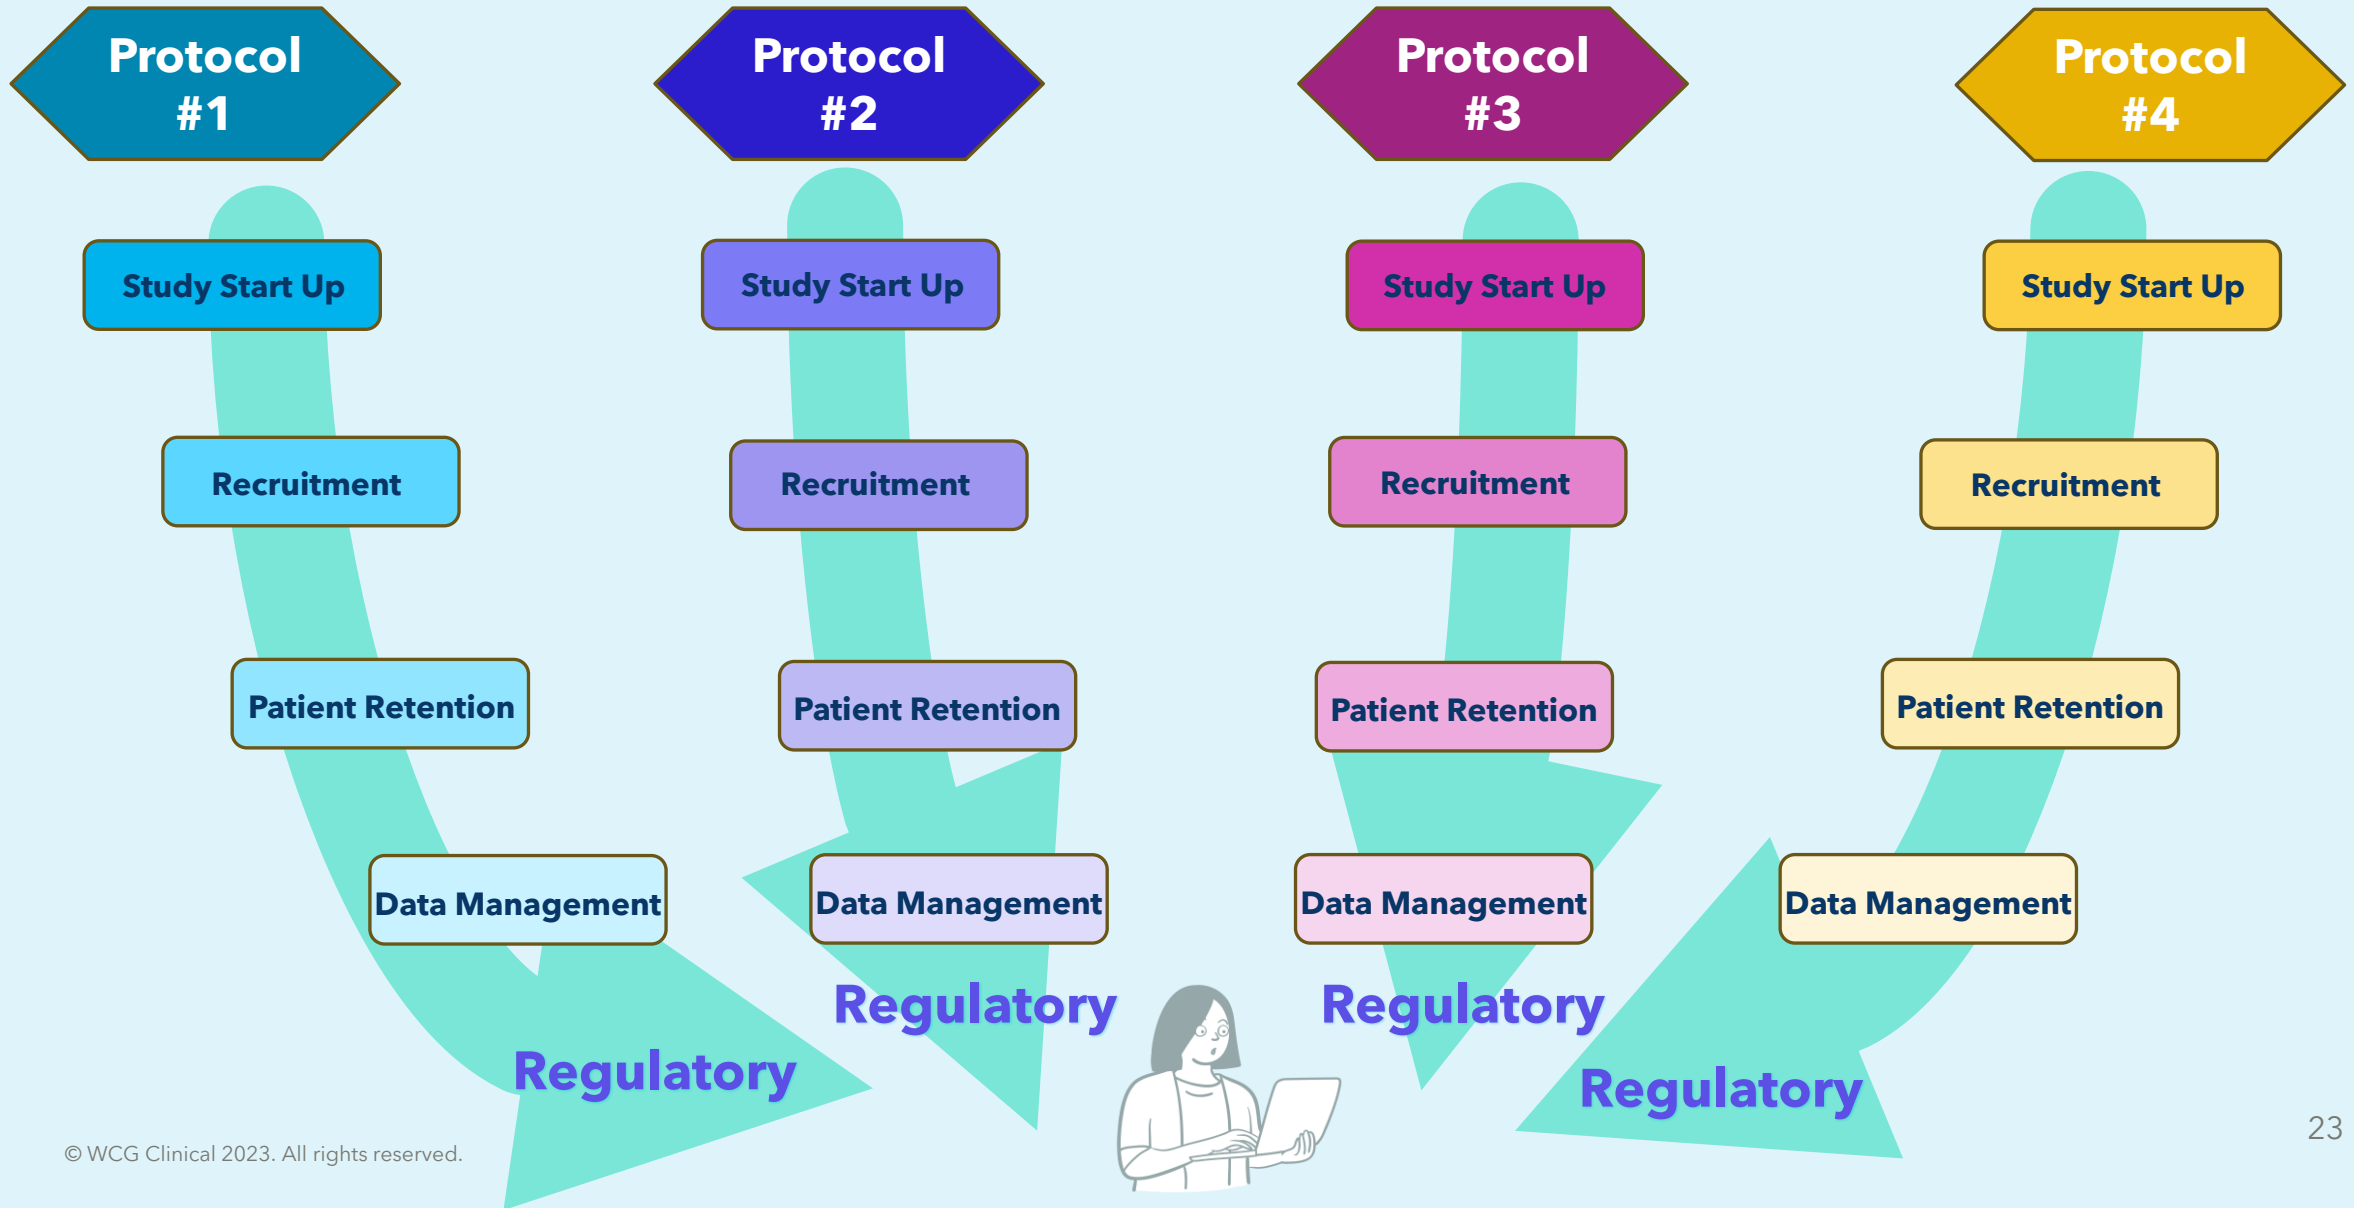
Protocol #1

Study Start Up

Recruitment

Patient Retention

Data Management

Regulatory

Protocol #2

Study Start Up

Recruitment

Patient Retention

Data Management

Regulatory

Protocol #3

Study Start Up

Recruitment

Patient Retention

Data Management

Regulatory

Protocol #4

Study Start Up

Recruitment

Patient Retention

Data Management

Regulatory

© WCG Clinical 2023. All rights reserved.

23